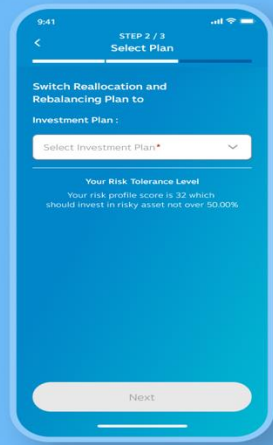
9:41

STEP 2 / 3
Select Plan

Switch Reallocation and Rebalancing Plan to

Investment Plan :

Select Investment Plan*

Your Risk Tolerance Level

Your risk profile score is 32 which should invest in risky asset not over 50.00%

Next